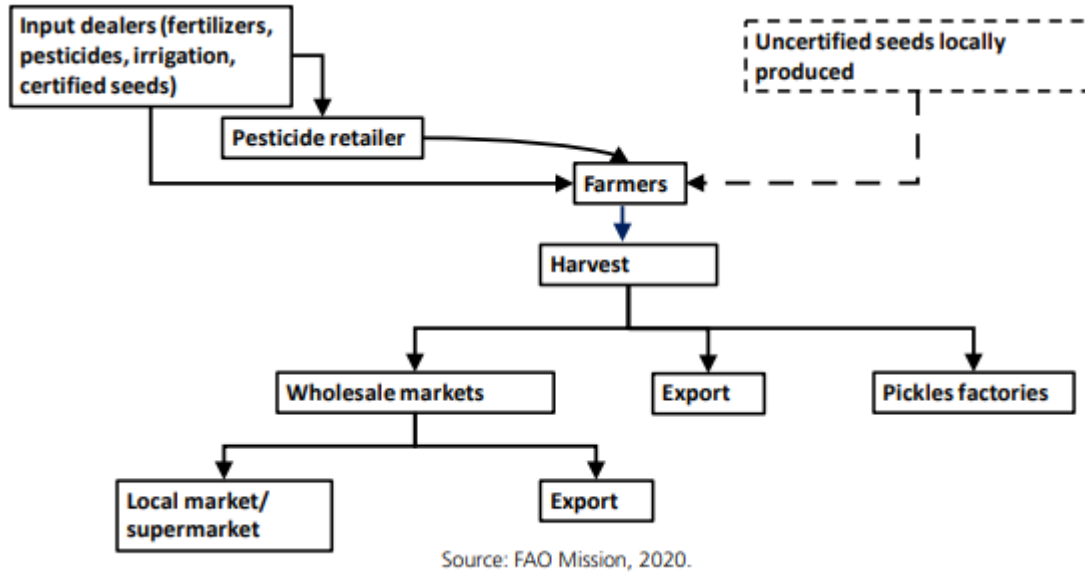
Input dealers (fertilizers, pesticides, irrigation, certified seeds)

Uncertified seeds locally produced

Pesticide retailer

Farmers

Harvest

Wholesale markets

Export

Pickles factories

Local market/ supermarket

Export

Source: FAO Mission, 2020.